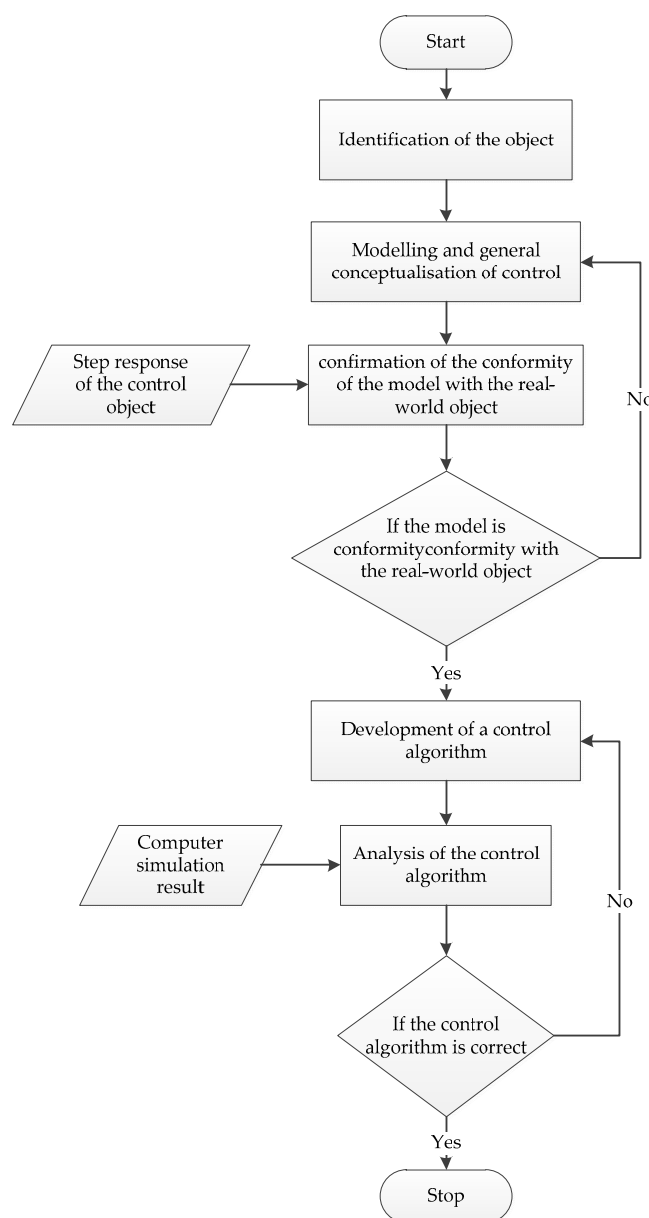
Start

Identification of the object

Modelling and general conceptualisation of control

Step response of the control object

confirmation of the conformity of the model with the real-world object

No

If the model is conformityconformity with the real-world object

Yes

Development of a control algorithm

Computer simulation result

Analysis of the control algorithm

No

If the control algorithm is correct

Yes

Stop